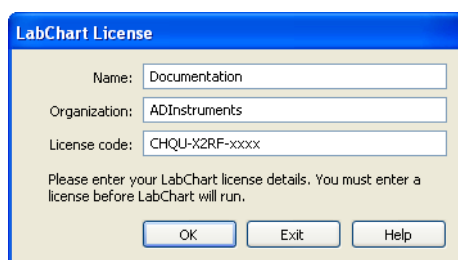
LabChart License

Name: Documentation

Organization: ADInstruments

License code: CHQU-X2RF-xxxx

Please enter your LabChart license details. You must enter a license before LabChart will run.

OK Exit Help